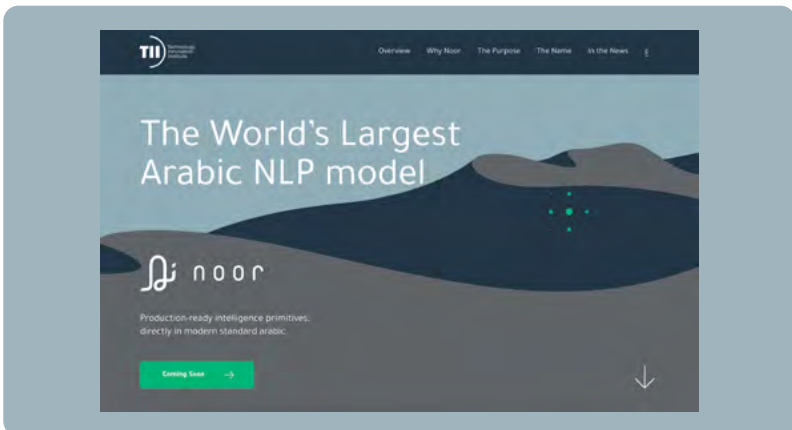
TII Technology Innovation Institute

Overview Why Noor The Purpose The Name In the News

The World's Largest Arabic NLP model

noor

Production-ready intelligence primitives, directly in modern standard arabic.

Coming Soon →